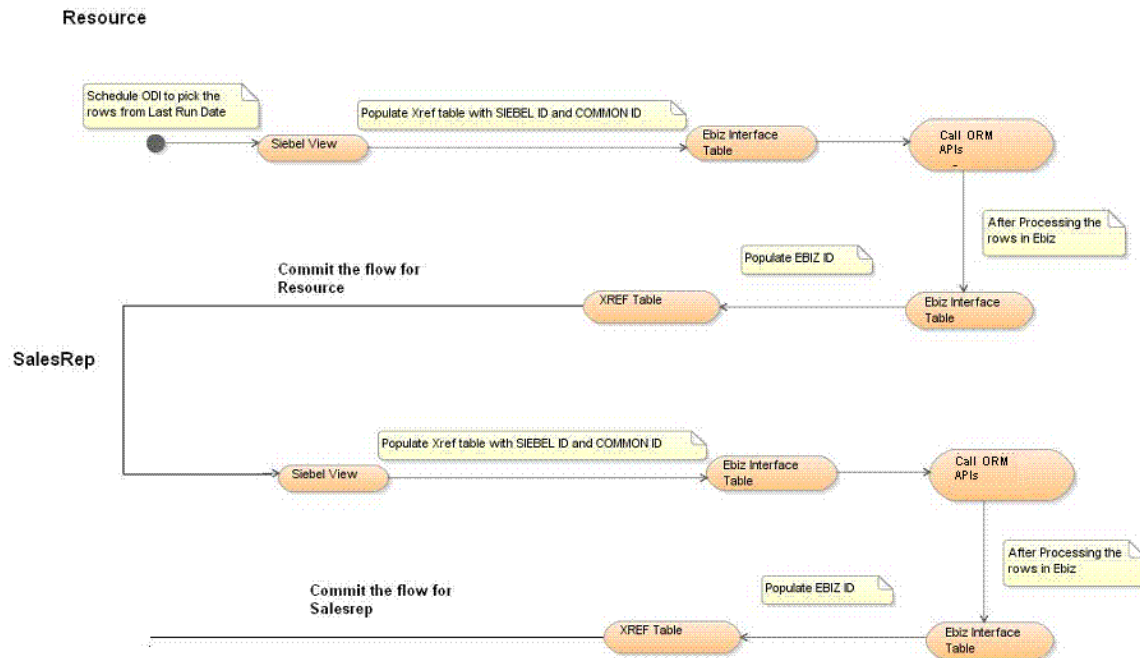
Resource

Schedule ODI to pick the rows from Last Run Date

Populate Xref table with SIEBEL ID and COMMON ID

Siebel View

Ebiz Interface Table

Call ORM APIs

After Processing the rows in Ebiz

Populate EBIZ ID

Commit the flow for Resource

XREF Table

Ebiz Interface Table

SalesRep

Populate Xref table with SIEBEL ID and COMMON ID

Siebel View

Ebiz Interface Table

Call ORM APIs

After Processing the rows in Ebiz

Commit the flow for Salesrep

Populate EBIZ ID

XREF Table

Ebiz Interface Table